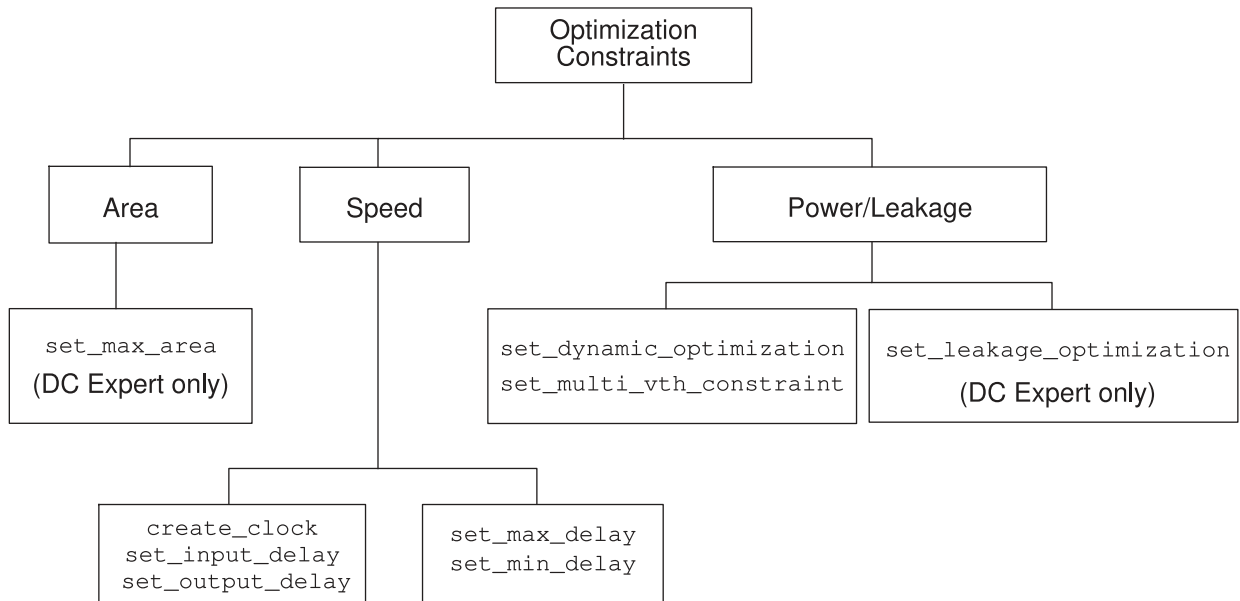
Optimization Constraints

Area

Speed

Power/Leakage

set_max_area
(DC Expert only)

set_dynamic_optimization
set_multi_vth_constraint

set_leakage_optimization
(DC Expert only)

create_clock
set_input_delay
set_output_delay

set_max_delay
set_min_delay